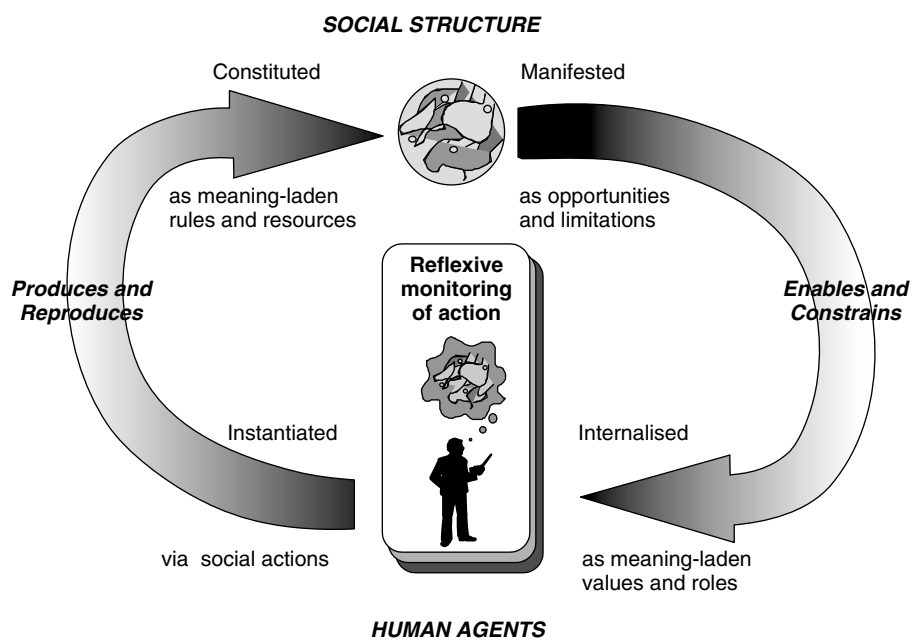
SOCIAL STRUCTURE

Constituted

Manifested

as meaning-laden rules and resources

as opportunities and limitations

Reflexive monitoring of action

Produces and Reproduces

Enables and Constrains

Instantiated

Internalised

via social actions

as meaning-laden values and roles

HUMAN AGENTS